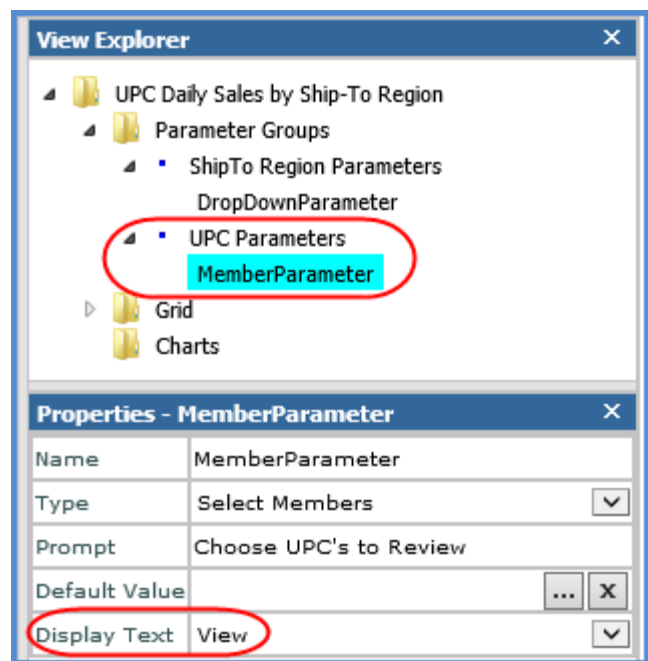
View Explorer ×

UPC Daily Sales by Ship-To Region
Parameter Groups
ShipTo Region Parameters
DropDownParameter
UPC Parameters
MemberParameter
Grid
Charts

Properties - MemberParameter ×

| Name | MemberParameter |
|---|---|
| Type | Select Members |
| Prompt | Choose UPC's to Review |
| Default Value | ... X |
| Display Text | View |